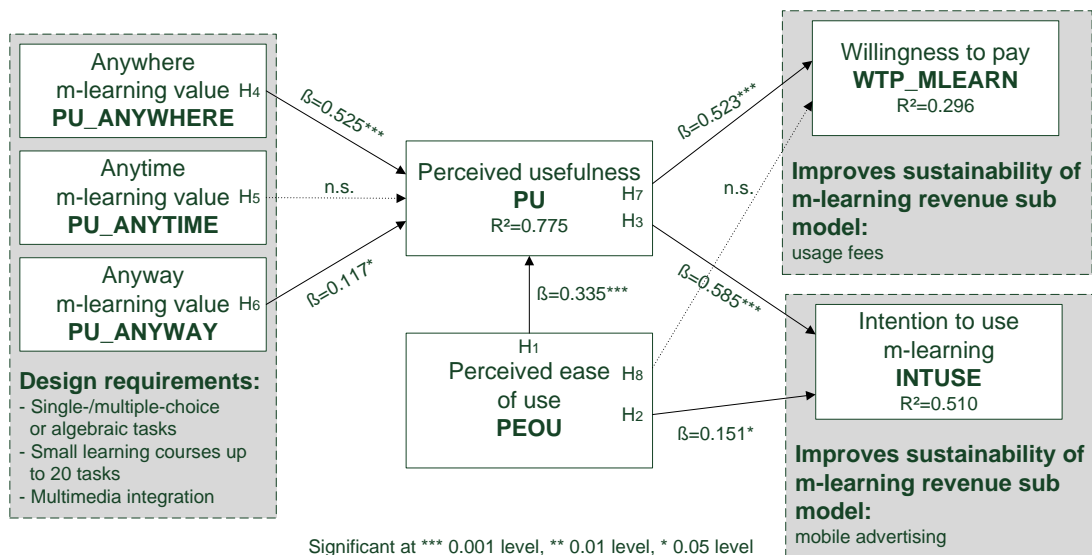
Anywhere m-learning value $H_4$
**PU_ANYWHERE**

Anytime m-learning value $H_5$
**PU_ANYTIME**

Anyway m-learning value $H_6$
**PU_ANYWAY**

**Design requirements:**
- Single-/multiple-choice or algebraic tasks
- Small learning courses up to 20 tasks
- Multimedia integration

ß=0.525***

n.s.

ß=0.117*

Perceived usefulness
**PU**
$H_7$
$H_3$
R²=0.775

ß=0.335***

$H_1$
Perceived ease of use
**PEOU**
$H_8$
$H_2$

ß=0.523***

n.s.

ß=0.585***

ß=0.151*

Willingness to pay
**WTP_MLEARN**
R²=0.296

**Improves sustainability of m-learning revenue sub model:**
usage fees

Intention to use m-learning
**INTUSE**
R²=0.510

**Improves sustainability of m-learning revenue sub model:**
mobile advertising

Significant at *** 0.001 level, ** 0.01 level, * 0.05 level